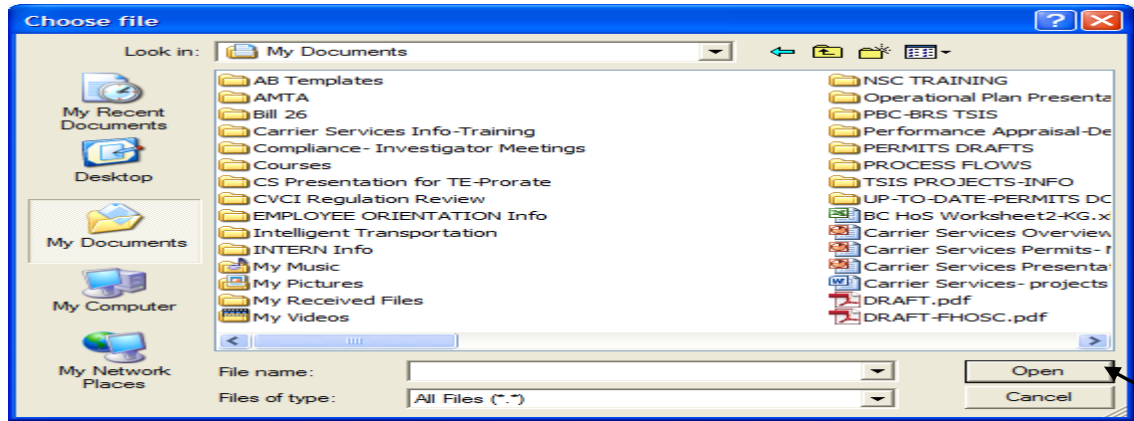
Choose file

Look in: My Documents

My Recent Documents

Desktop

My Documents

My Computer

My Network Places

AB Templates
AMTA
Bill 26
Carrier Services Info-Training
Compliance- Investigator Meetings
Courses
CS Presentation for TE-Prorate
CVCI Regulation Review
EMPLOYEE ORIENTATION Info
Intelligent Transportation
INTERN Info
My Music
My Pictures
My Received Files
My Videos

NSC TRAINING
Operational Plan Presenta
PBC-BRS TSIS
Performance Appraisal-De
PERMITS DRAFTS
PROCESS FLOWS
TSIS PROJECTS-INFO
UP-TO-DATE-PERMITS DC
BC HoS Worksheet2-KG.x
Carrier Services Overview
Carrier Services Permits- I
Carrier Services Presenta
Carrier Services- projects
DRAFT.pdf
DRAFT-FHOSC.pdf

File name:
Files of type: All Files (*.*)

Open
Cancel